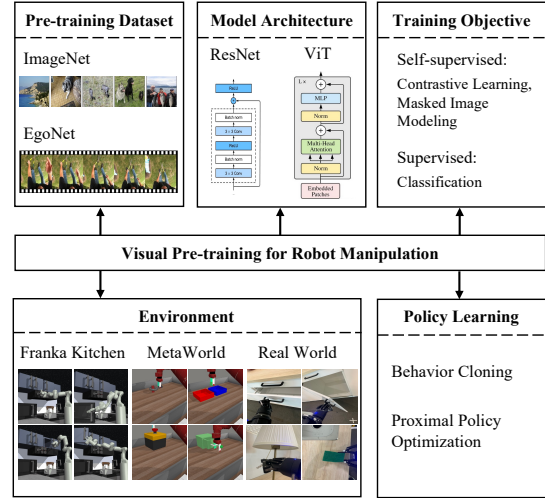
Pre-training Dataset

ImageNet

EgoNet

Model Architecture

ResNet

ViT

ReLU

Batch norm

3×3 Conv

ReLU

Batch norm

3×3 Conv

L×

MLP

Norm

Multi-Head Attention

Norm

Embedded Patches

Training Objective

Self-supervised:

Contrastive Learning, Masked Image Modeling

Supervised:

Classification

Visual Pre-training for Robot Manipulation

Environment

Franka Kitchen

MetaWorld

Real World

Policy Learning

Behavior Cloning

Proximal Policy Optimization